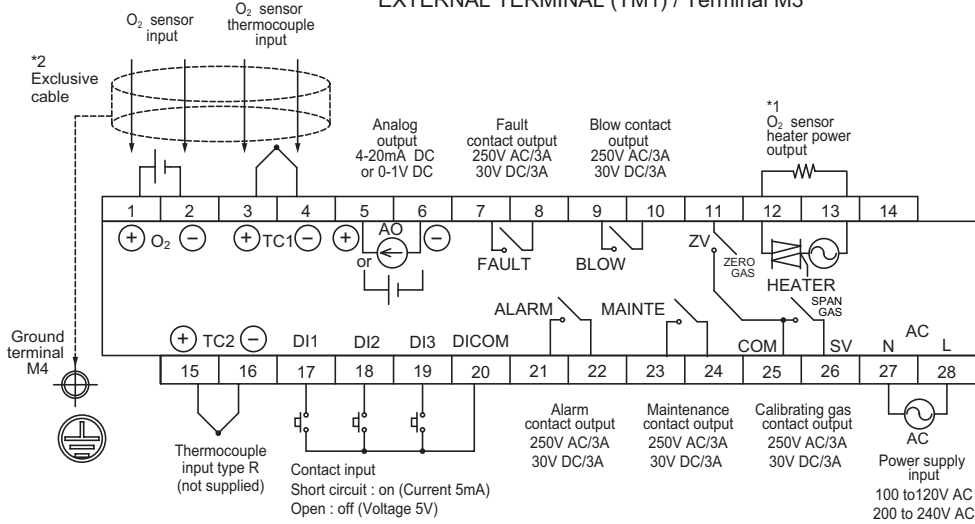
EXTERNAL TERMINAL (TM1) / Terminal M3

$O_2$ sensor input

$O_2$ sensor thermocouple input

*2 Exclusive cable

Analog output 4-20mA DC or 0-1V DC

Fault contact output 250V AC/3A 30V DC/3A

Blow contact output 250V AC/3A 30V DC/3A

*1 $O_2$ sensor heater power output

| 1 | 2 | 3 | 4 | 5 | 6 | 7 | 8 | 9 | 10 | 11 | 12 | 13 | 14 |
|---|---|---|---|---|---|---|---|---|---|---|---|---|---|

+ $O_2$ −
+ TC1 −
+ AO −
or
FAULT
BLOW
ZV
ZERO GAS
HEATER
SPAN GAS

ALARM
MAINTE

Ground terminal M4

+ TC2 −
DI1
DI2
DI3
DICOM
COM
SV
N
AC
L

| 15 | 16 | 17 | 18 | 19 | 20 | 21 | 22 | 23 | 24 | 25 | 26 | 27 | 28 |
|---|---|---|---|---|---|---|---|---|---|---|---|---|---|

Thermocouple input type R (not supplied)

Contact input
Short circuit : on (Current 5mA)
Open : off (Voltage 5V)

Alarm contact output 250V AC/3A 30V DC/3A

Maintenance contact output 250V AC/3A 30V DC/3A

Calibrating gas contact output 250V AC/3A 30V DC/3A

AC

Power supply input
100 to120V AC
200 to 240V AC